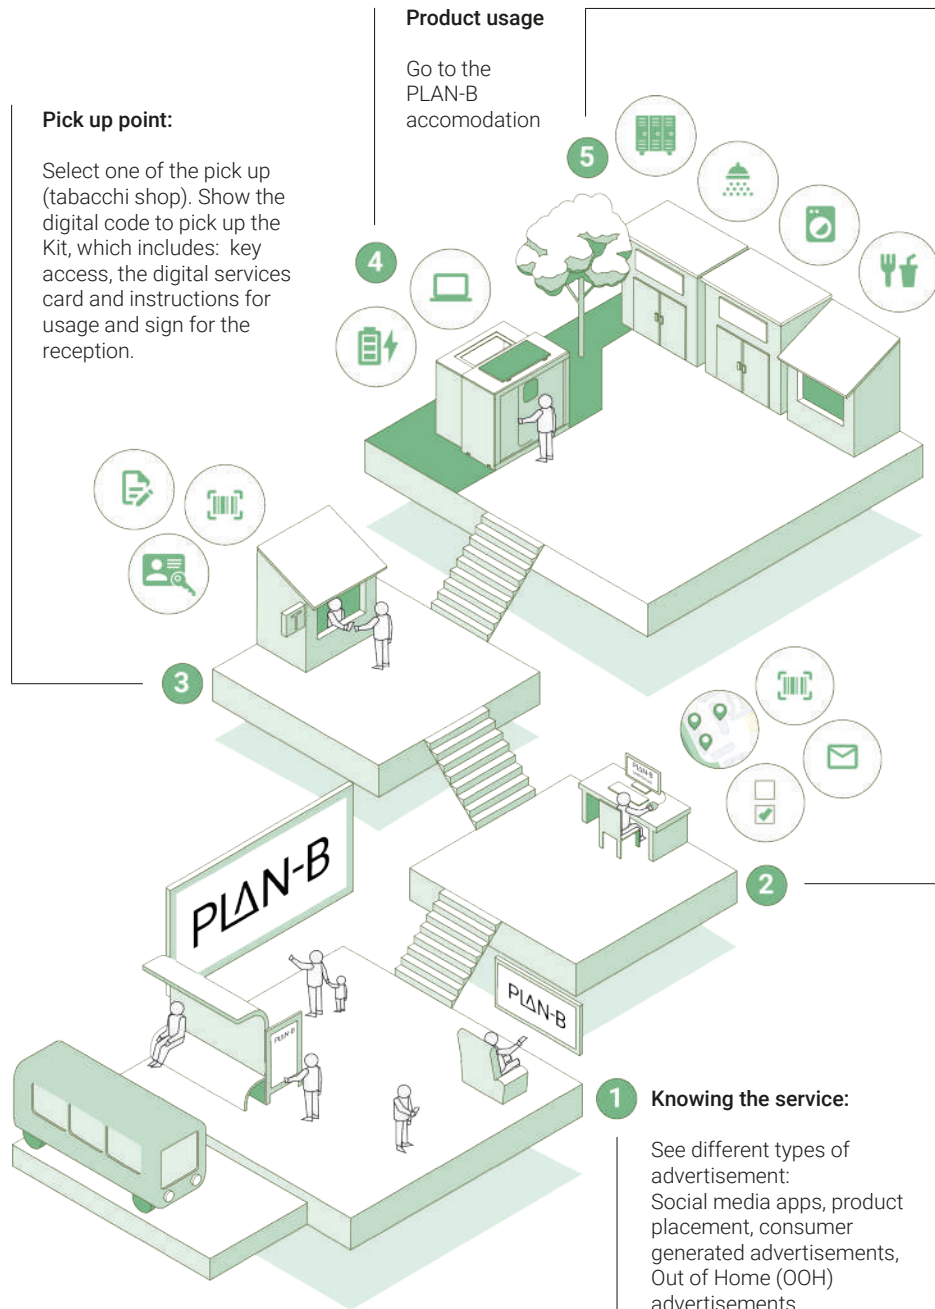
Product usage

Go to the PLAN-B accomodation

Pick up point:

Select one of the pick up (tabacchi shop). Show the digital code to pick up the Kit, which includes: key access, the digital services card and instructions for usage and sign for the reception.

5

4

3

2

PLΔN-B

PLΔN-B

PLAN-B

1

Knowing the service:

See different types of advertisement:
Social media apps, product placement, consumer generated advertisements, Out of Home (OOH) advertisements